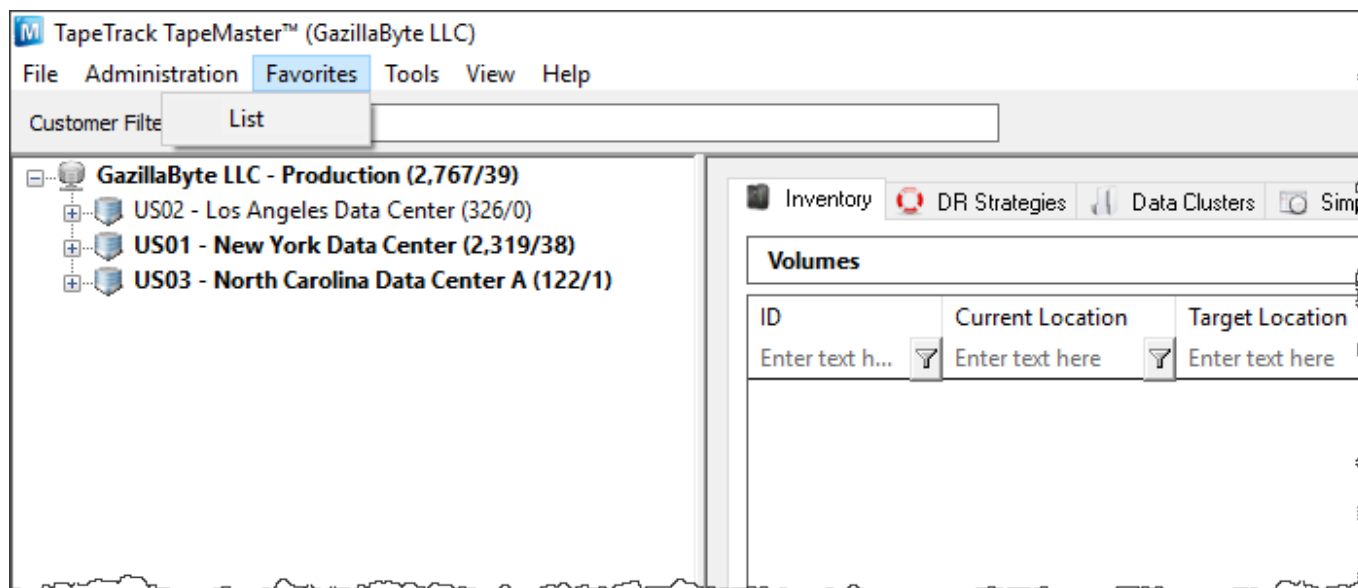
TapeTrack TapeMaster™ (GazillaByte LLC)

File Administration Favorites Tools View Help

List

Customer Filte

GazillaByte LLC - Production (2,767/39)
US02 - Los Angeles Data Center (326/0)
US01 - New York Data Center (2,319/38)
US03 - North Carolina Data Center A (122/1)

Inventory DR Strategies Data Clusters Sim

Volumes

| ID | Current Location | Target Location |
|---|---|---|
| Enter text h... | Enter text here | Enter text here |